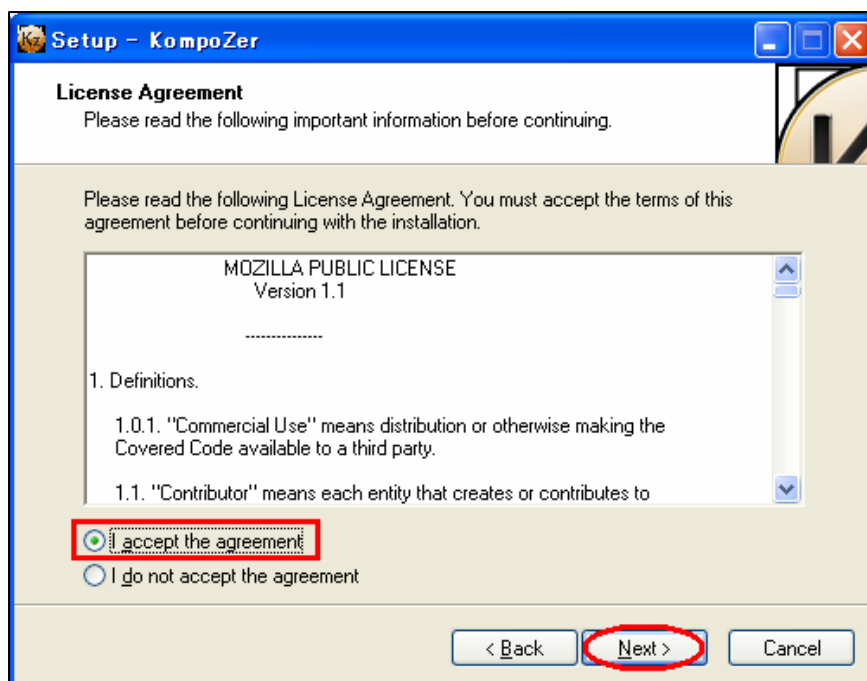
Setup - KompoZer

License Agreement
Please read the following important information before continuing.

Please read the following License Agreement. You must accept the terms of this agreement before continuing with the installation.

MOZILLA PUBLIC LICENSE
Version 1.1

---------------

1. Definitions.

1.0.1. "Commercial Use" means distribution or otherwise making the Covered Code available to a third party.

1.1. "Contributor" means each entity that creates or contributes to

I accept the agreement
I do not accept the agreement

< Back
Next >
Cancel